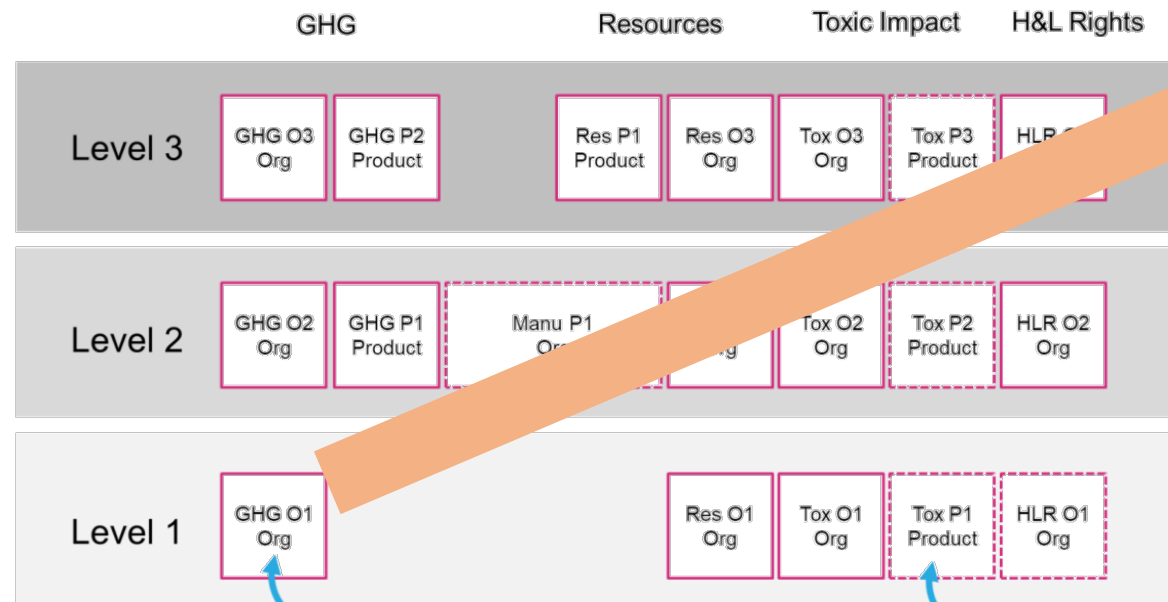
GHG

Resources

Toxic Impact

H&L Rights

Level 3

GHG O3 Org

GHG P2 Product

Res P1 Product

Res O3 Org

Tox O3 Org

Tox P3 Product

HLR O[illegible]

Level 2

GHG O2 Org

GHG P1 Product

Manu P1 Or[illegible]

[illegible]g

Tox O2 Org

Tox P2 Product

HLR O2 Org

Level 1

GHG O1 Org

Res O1 Org

Tox O1 Org

Tox P1 Product

HLR O1 Org